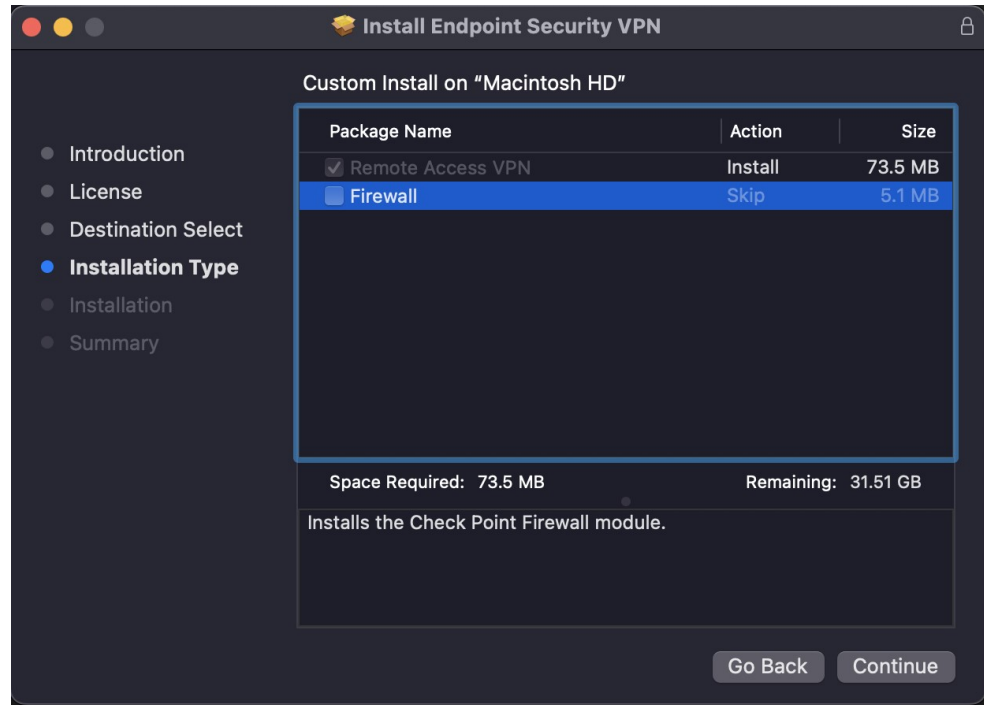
Install Endpoint Security VPN

Custom Install on "Macintosh HD"

Introduction
License
Destination Select
Installation Type
Installation
Summary

| Package Name | Action | Size |
|---|---|---|
| Remote Access VPN | Install | 73.5 MB |
| Firewall | Skip | 5.1 MB |

Space Required: 73.5 MB Remaining: 31.51 GB

Installs the Check Point Firewall module.

Go Back Continue